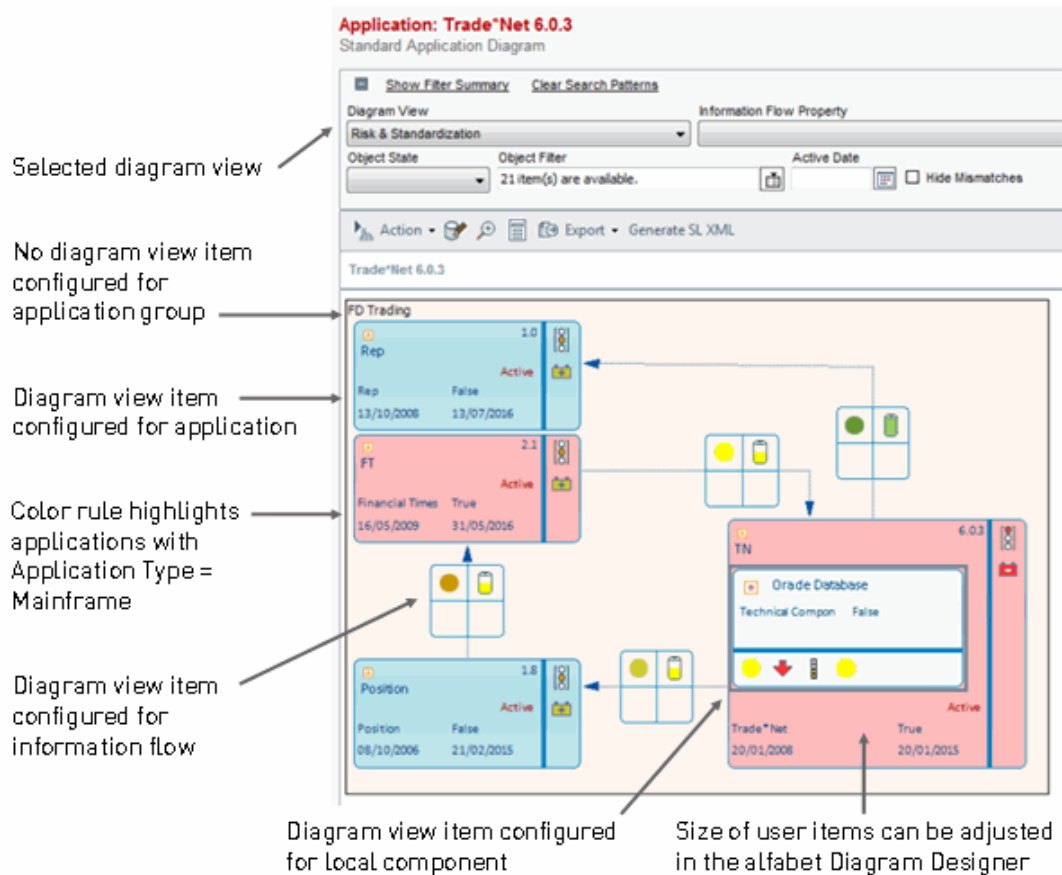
Application: Trade*Net 6.0.3
Standard Application Diagram

Show Filter Summary Clear Search Patterns

Diagram View
Risk & Standardization
Information Flow Property
Object State
Object Filter
21 item(s) are available.
Active Date
Hide Mismatches

Action Export Generate SL XML

Trade*Net 6.0.3

FD Trading

Rep 1.0
Active
Rep False
13/10/2008 13/07/2016

FT 2.1
Active
Financial Times True
16/05/2009 31/05/2016

Position 1.8
Active
Position False
08/10/2006 21/02/2015

TN 6.0.3
Oracle Database
Technical Compon False
Active
Trade*Net True
20/01/2008 20/01/2015

Selected diagram view

No diagram view item configured for application group

Diagram view item configured for application

Color rule highlights applications with Application Type = Mainframe

Diagram view item configured for information flow

Diagram view item configured for local component

Size of user items can be adjusted in the alfabet Diagram Designer